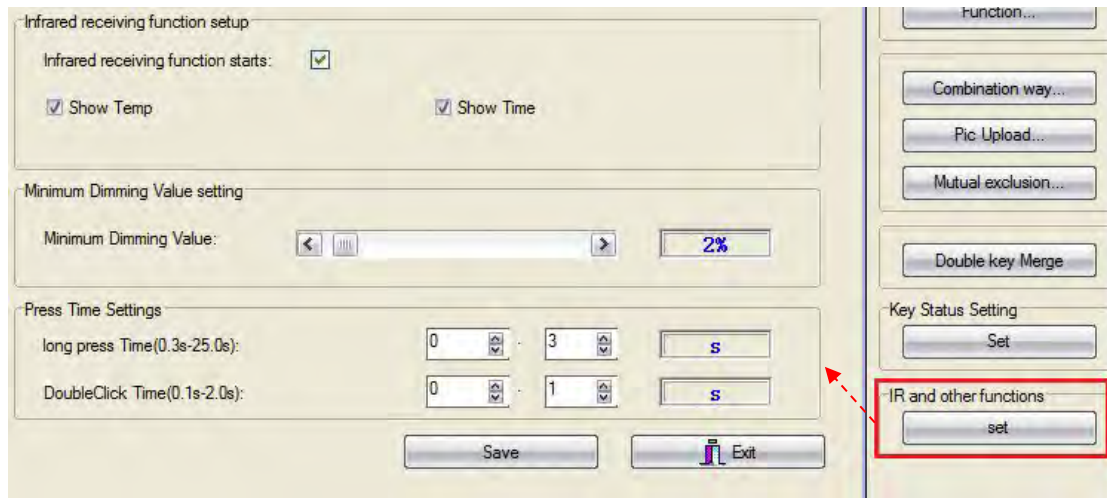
Infrared receiving function setup

Infrared receiving function starts:

Show Temp

Show Time

Minimum Dimming Value setting

Minimum Dimming Value:

2%

Press Time Settings

long press Time(0.3s-25.0s):

0 . 3

s

DoubleClick Time(0.1s-2.0s):

0 . 1

s

Save

Exit

Function...

Combination way...

Pic Upload...

Mutual exclusion...

Double key Merge

Key Status Setting

Set

IR and other functions

set